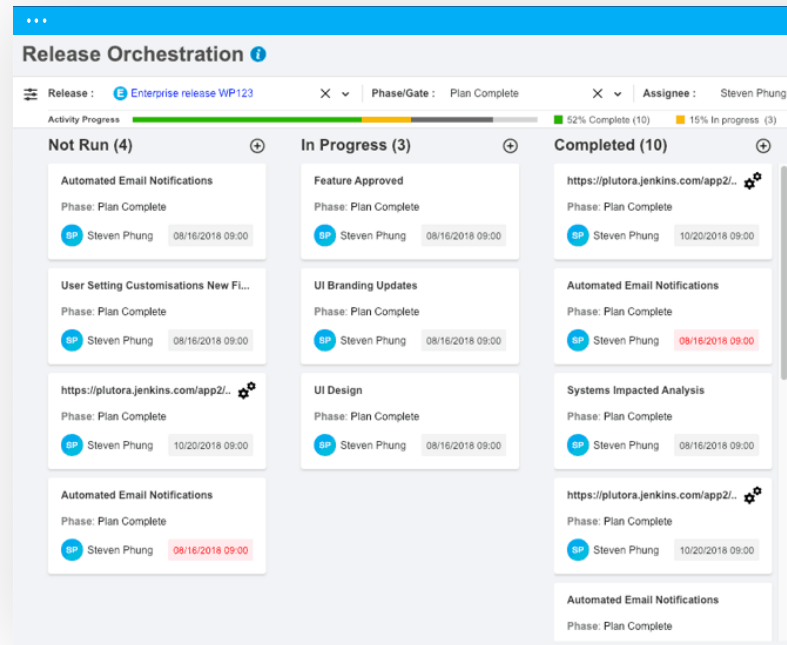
•••

Release Orchestration i

Release : E Enterprise release WP123 × ⌄ Phase/Gate : Plan Complete × ⌄ Assignee : Steven Phung

Activity Progress 52% Complete (10) 15% In progress (3)

Not Run (4)

Automated Email Notifications
Phase: Plan Complete
SP Steven Phung 08/16/2018 09:00

User Setting Customisations New Fi...
Phase: Plan Complete
SP Steven Phung 08/16/2018 09:00

https://plutora.jenkins.com/app2/..
Phase: Plan Complete
SP Steven Phung 10/20/2018 09:00

Automated Email Notifications
Phase: Plan Complete
SP Steven Phung 08/16/2018 09:00

In Progress (3)

Feature Approved
Phase: Plan Complete
SP Steven Phung 08/16/2018 09:00

UI Branding Updates
Phase: Plan Complete
SP Steven Phung 08/16/2018 09:00

UI Design
Phase: Plan Complete
SP Steven Phung 08/16/2018 09:00

Completed (10)

https://plutora.jenkins.com/app2/..
Phase: Plan Complete
SP Steven Phung 10/20/2018 09:00

Automated Email Notifications
Phase: Plan Complete
SP Steven Phung 08/16/2018 09:00

Systems Impacted Analysis
Phase: Plan Complete
SP Steven Phung 08/16/2018 09:00

https://plutora.jenkins.com/app2/..
Phase: Plan Complete
SP Steven Phung 10/20/2018 09:00

Automated Email Notifications
Phase: Plan Complete